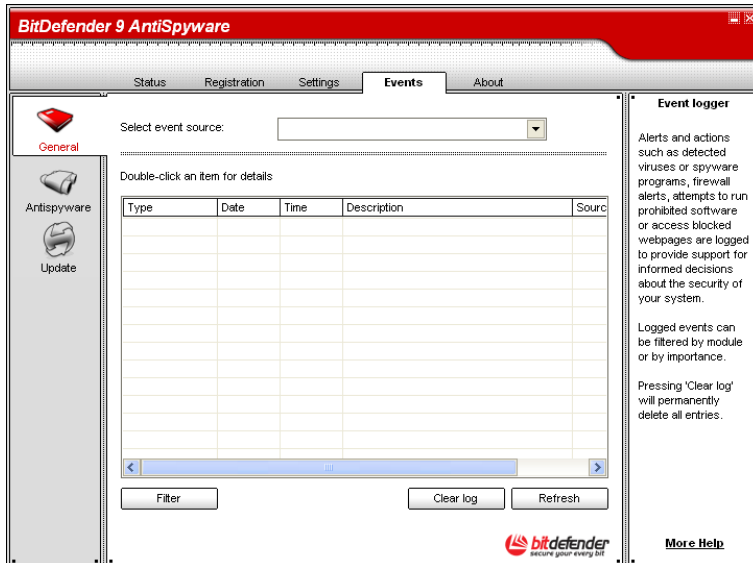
BitDefender 9 AntiSpyware

Status Registration Settings Events About

General

Antispyware

Update

Select event source:

Double-click an item for details

| Type | Date | Time | Description | Sourc |
|---|---|---|---|---|

Filter

Clear log

Refresh

bitdefender
secure your every bit

Event logger

Alerts and actions such as detected viruses or spyware programs, firewall alerts, attempts to run prohibited software or access blocked webpages are logged to provide support for informed decisions about the security of your system.

Logged events can be filtered by module or by importance.

Pressing 'Clear log' will permanently delete all entries.

More Help